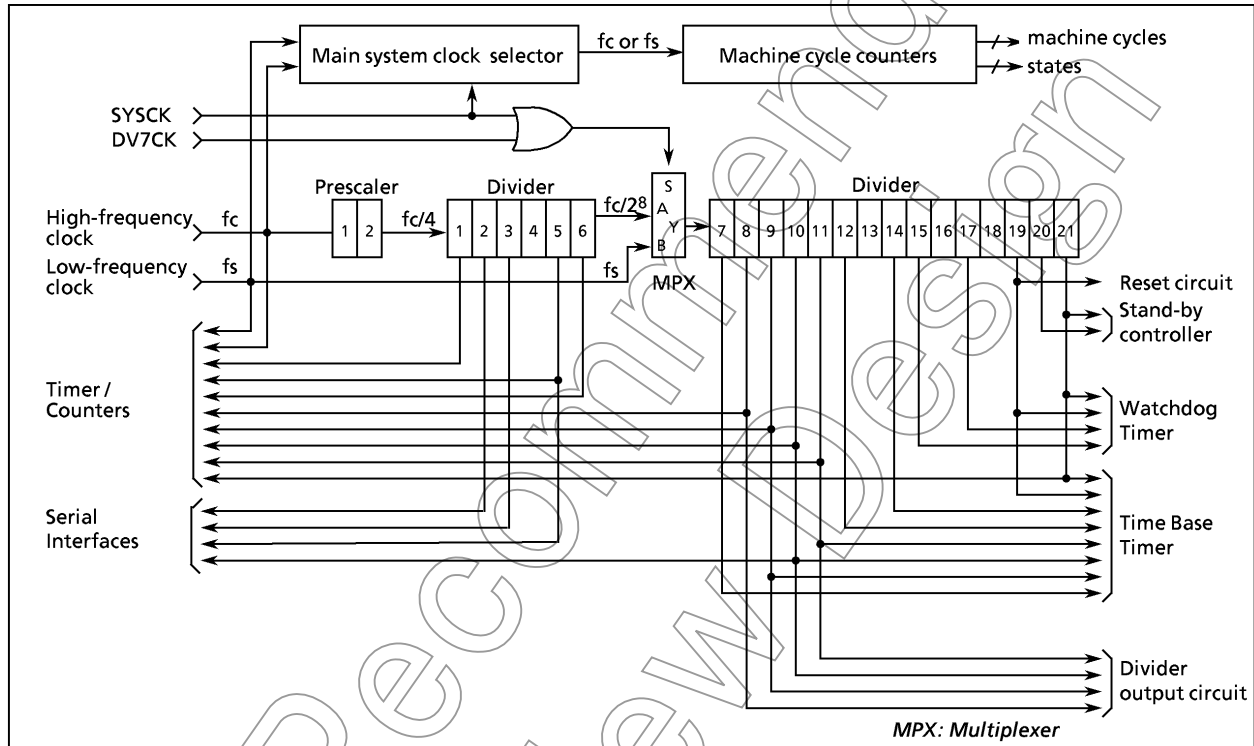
Main system clock selector

fc or fs

Machine cycle counters

machine cycles

states

SYSCK

DV7CK

Prescaler

Divider

S

A

Y

B

Divider

High-frequency clock

fc

1 2

fc/4

1 2 3 4 5 6

$fc/2^8$

7 8 9 10 11 12 13 14 15 16 17 18 19 20 21

Low-frequency clock

fs

fs

MPX

Reset circuit

Stand-by controller

Timer / Counters

Watchdog Timer

Serial Interfaces

Time Base Timer

Divider output circuit

MPX: Multiplexer

Decommended New Design